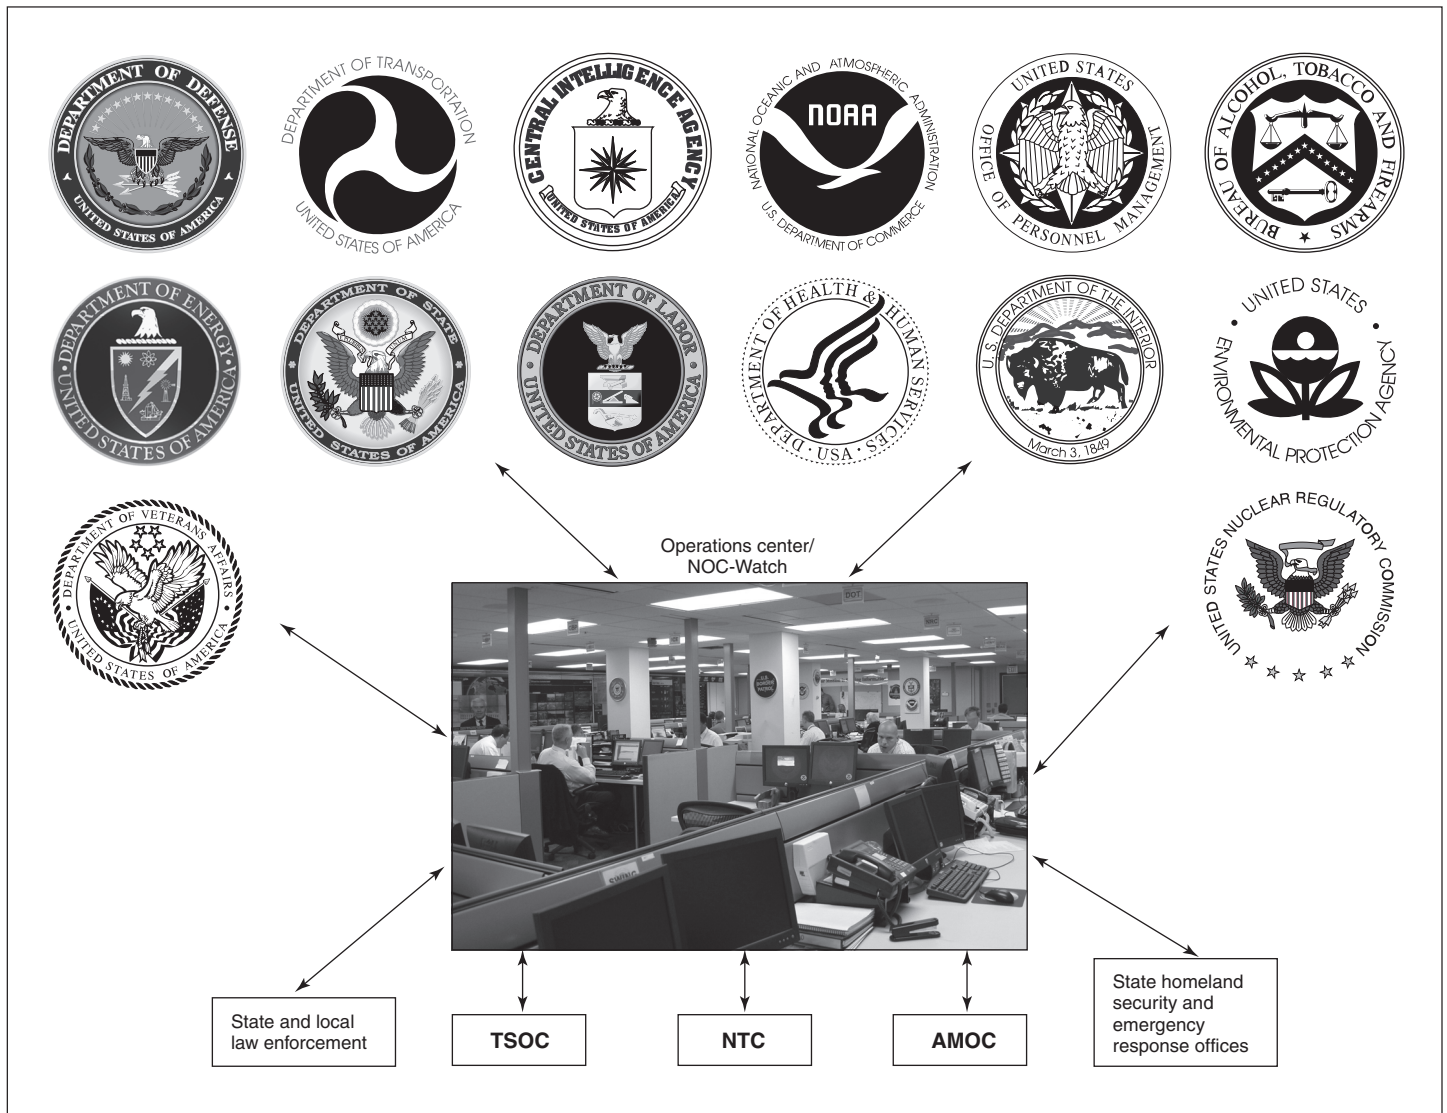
DEPARTMENT OF DEFENSE UNITED STATES OF AMERICA

DEPARTMENT OF TRANSPORTATION UNITED STATES OF AMERICA

CENTRAL INTELLIGENCE AGENCY UNITED STATES OF AMERICA

NATIONAL OCEANIC AND ATMOSPHERIC ADMINISTRATION NOAA U.S. DEPARTMENT OF COMMERCE

UNITED STATES OFFICE OF PERSONNEL MANAGEMENT

BUREAU OF ALCOHOL, TOBACCO AND FIREARMS

DEPARTMENT OF ENERGY UNITED STATES OF AMERICA

DEPARTMENT OF STATE UNITED STATES OF AMERICA

DEPARTMENT OF LABOR UNITED STATES OF AMERICA

DEPARTMENT OF HEALTH & HUMAN SERVICES · USA ·

U.S. DEPARTMENT OF THE INTERIOR March 3, 1849

UNITED STATES ENVIRONMENTAL PROTECTION AGENCY

DEPARTMENT OF VETERANS AFFAIRS UNITED STATES OF AMERICA

UNITED STATES NUCLEAR REGULATORY COMMISSION

Operations center/ NOC-Watch

DOT

State and local law enforcement

TSOC

NTC

AMOC

State homeland security and emergency response offices